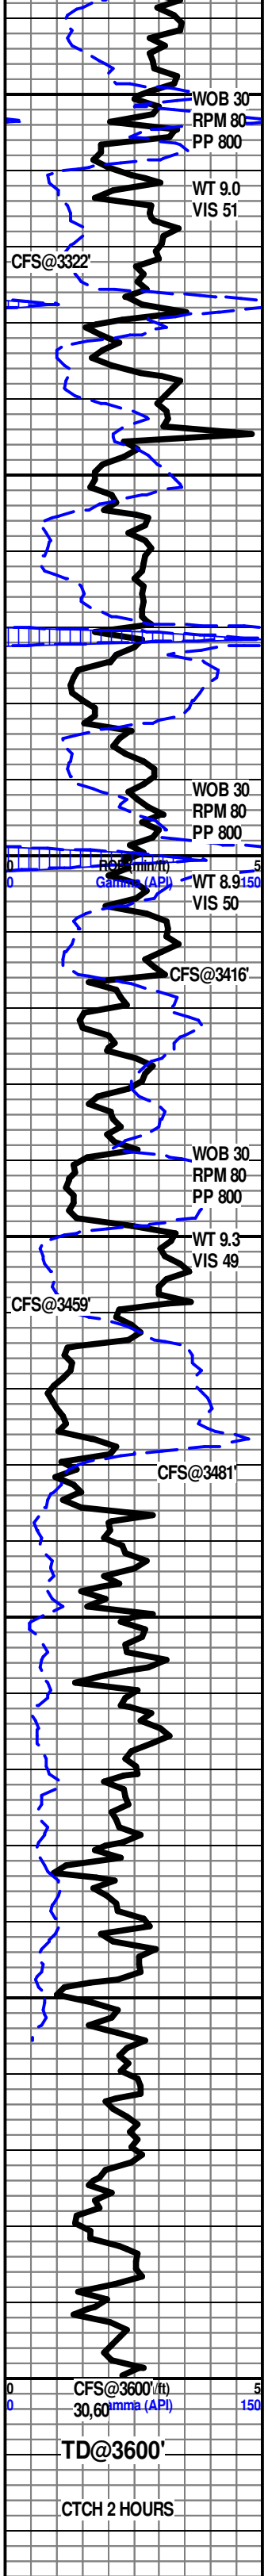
WOB 30
RPM 80
PP 800
WT 9.0
VIS 51
CFS@3322'
WOB 30
RPM 80
PP 800
0 ROP (min/ft) 5
0 Gamma (API) 150
WT 8.9
VIS 50
CFS@3416'
WOB 30
RPM 80
PP 800
WT 9.3
VIS 49
CFS@3459'
CFS@3481'
0 CFS@3600'/ft) 5
0 30,60 Gamma (API) 150
TD@3600'
CTCH 2 HOURS